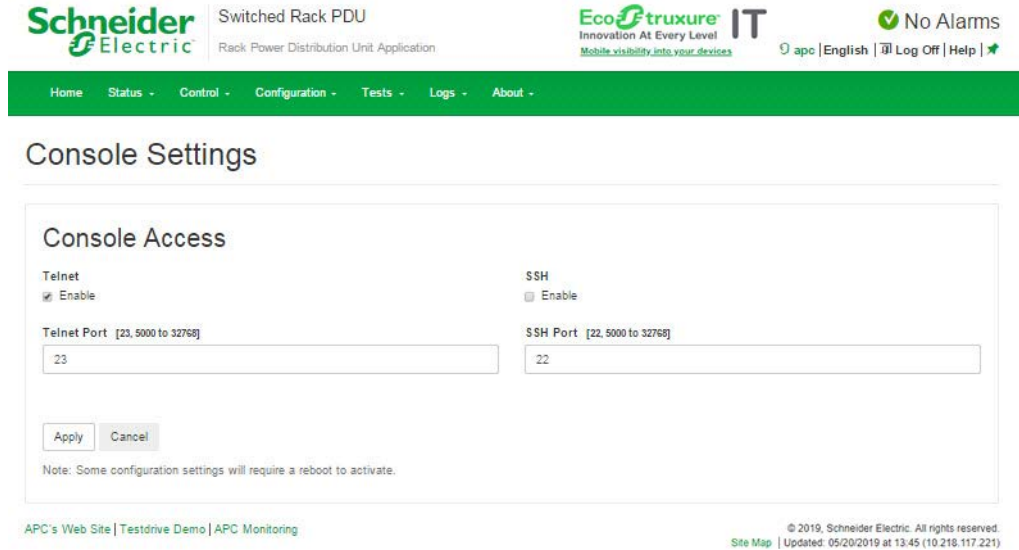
Schneider Electric

Switched Rack PDU

Rack Power Distribution Unit Application

EcoStruxure IT
Innovation At Every Level
Mobile visibility into your devices

No Alarms

apc | English | Log Off | Help |

Home Status Control Configuration Tests Logs About

Console Settings

Console Access

Telnet
Enable

SSH
Enable

Telnet Port [23, 5000 to 32768]
23

SSH Port [22, 5000 to 32768]
22

Apply Cancel

Note: Some configuration settings will require a reboot to activate.

APC's Web Site | Testdrive Demo | APC Monitoring

© 2019, Schneider Electric. All rights reserved.
Site Map | Updated: 05/20/2019 at 13:45 (10.218.117.221)